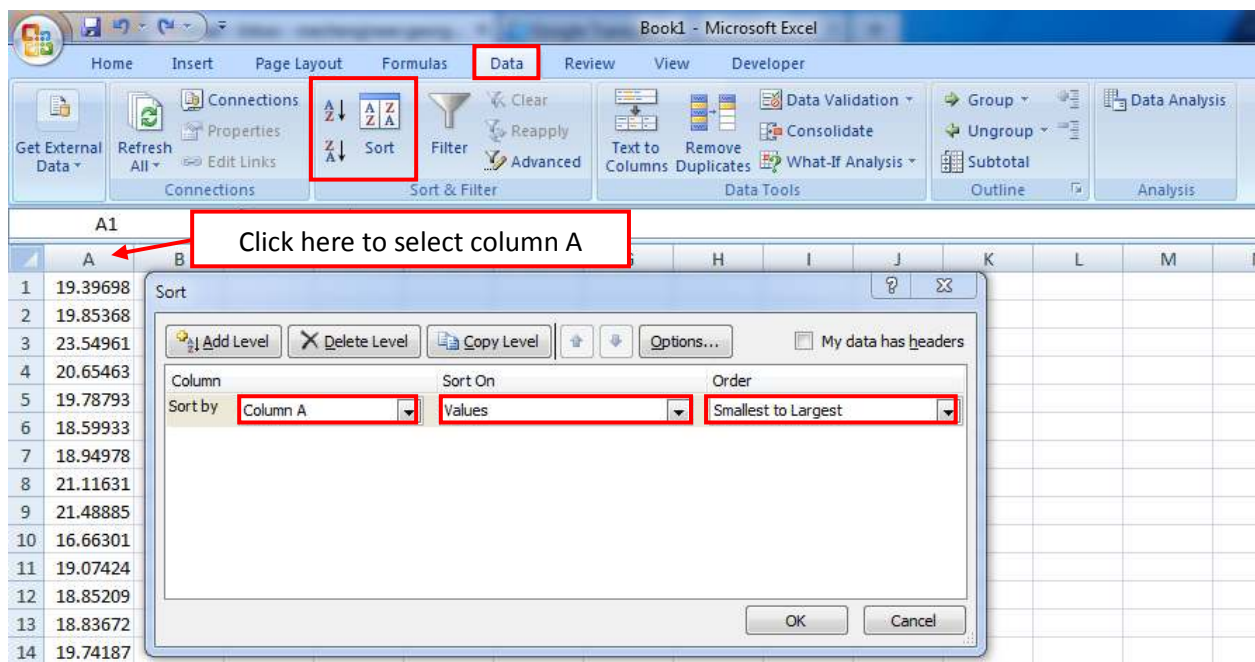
Book1 - Microsoft Excel

Home Insert Page Layout Formulas Data Review View Developer

Get External Data
Refresh All
Connections
Properties
Edit Links
Connections

Sort
Filter
Clear
Reapply
Advanced
Sort & Filter

Text to Columns
Remove Duplicates
Data Validation
Consolidate
What-If Analysis
Data Tools

Group
Ungroup
Subtotal
Outline

Data Analysis
Analysis

A1

Click here to select column A

| | A |
|---|---|
| 1 | 19.39698 |
| 2 | 19.85368 |
| 3 | 23.54961 |
| 4 | 20.65463 |
| 5 | 19.78793 |
| 6 | 18.59933 |
| 7 | 18.94978 |
| 8 | 21.11631 |
| 9 | 21.48885 |
| 10 | 16.66301 |
| 11 | 19.07424 |
| 12 | 18.85209 |
| 13 | 18.83672 |
| 14 | 19.74187 |

B G H I J K L M

Sort

Add Level
Delete Level
Copy Level
Options...
My data has headers

| Column | Sort On | Order |
|---|---|---|
| Sort by Column A | Values | Smallest to Largest |

OK
Cancel